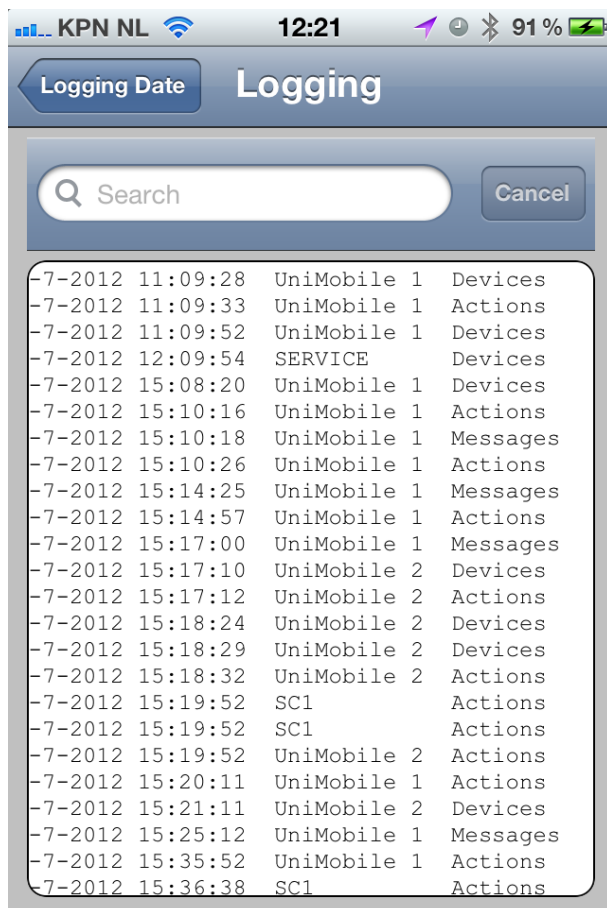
KPN NL 12:21 91 %

Logging Date Logging

Search Cancel

-7-2012 11:09:28 UniMobile 1 Devices
-7-2012 11:09:33 UniMobile 1 Actions
-7-2012 11:09:52 UniMobile 1 Devices
-7-2012 12:09:54 SERVICE Devices
-7-2012 15:08:20 UniMobile 1 Devices
-7-2012 15:10:16 UniMobile 1 Actions
-7-2012 15:10:18 UniMobile 1 Messages
-7-2012 15:10:26 UniMobile 1 Actions
-7-2012 15:14:25 UniMobile 1 Messages
-7-2012 15:14:57 UniMobile 1 Actions
-7-2012 15:17:00 UniMobile 1 Messages
-7-2012 15:17:10 UniMobile 2 Devices
-7-2012 15:17:12 UniMobile 2 Actions
-7-2012 15:18:24 UniMobile 2 Devices
-7-2012 15:18:29 UniMobile 2 Devices
-7-2012 15:18:32 UniMobile 2 Actions
-7-2012 15:19:52 SC1 Actions
-7-2012 15:19:52 SC1 Actions
-7-2012 15:19:52 UniMobile 2 Actions
-7-2012 15:20:11 UniMobile 1 Actions
-7-2012 15:21:11 UniMobile 2 Devices
-7-2012 15:25:12 UniMobile 1 Messages
-7-2012 15:35:52 UniMobile 1 Actions
-7-2012 15:36:38 SC1 Actions